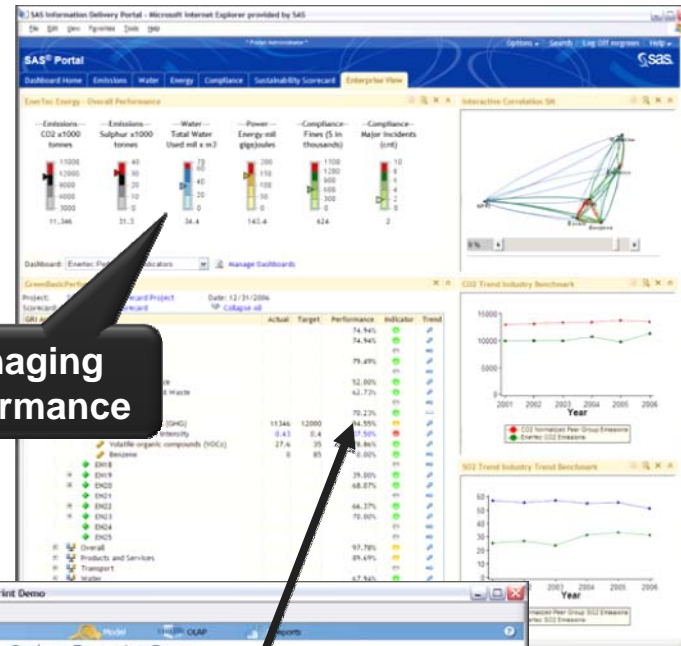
SAS Information Delivery Portal - Microsoft Internet Explorer provided by SAS

File Edit View Favorites Tools Help

SAS® Portal

Options Search Log Off

Dashboard Home Emissions Water Energy Compliance Sustainability Scorecard Enterprise View

EnerTec Energy - Overall Performance

Interactive Correlation SA

| ---Emissions--- CO2 x1000 tonnes | ---Emissions--- Sulphur x1000 tonnes | ---Water--- Total Water Used mil x m3 | ---Power--- Energy mil gigajoules | ---Compliance--- Fines ($ in thousands) | ---Compliance--- Major Incidents (cnt) |
|---|---|---|---|---|---|
| 11,346 | 31.3 | 34.4 | 143.4 | 424 | 2 |

Dashboard: EnerTec Pe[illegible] Indicators Manage Dashboards

Project: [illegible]card Project Date: 12/31/2006

Scorecard: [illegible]orecard Collapse all

| GRI | Actual | Target | Performance | Indicator | Trend |
|---|---|---|---|---|---|
| | | | 74.94% | | |
| | | | 74.94% | | |
| | | | 79.49% | | |
| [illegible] | | | 52.00% | | |
| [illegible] Waste | | | 62.73% | | |
| | | | 70.23% | | |
| (GHG) | 11346 | 12000 | 94.55% | | |
| Intensity | 0.43 | 0.4 | 37.50% | | |
| Volatile organic compounds (VOCs) | 27.6 | 35 | 78.86% | | |
| Benzene | 0 | 85 | 0.00% | | |
| EN18 | | | | | |
| EN19 | | | 39.80% | | |
| EN20 | | | 68.07% | | |
| EN21 | | | | | |
| EN22 | | | 66.37% | | |
| EN23 | | | 70.00% | | |
| EN24 | | | | | |
| EN25 | | | | | |
| Overall | | | 97.78% | | |
| Products and Services | | | 89.69% | | |
| Transport | | | | | |
| Water | | | 67.94% | | |

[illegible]aging
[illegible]rmance

CO2 Trend Industry Benchmark

2001 2002 2003 2004 2005 2006
Year

CO2 Normalized Peer Group Emissions
Enertec CO2 Emissions

SO2 Trend Industry Trend Benchmark

2001 2004 2005 2006
Year

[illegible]alized Peer Group SO2 Emissions
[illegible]tec SO2 Emissions

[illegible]rint Demo

Model OLAP Reports